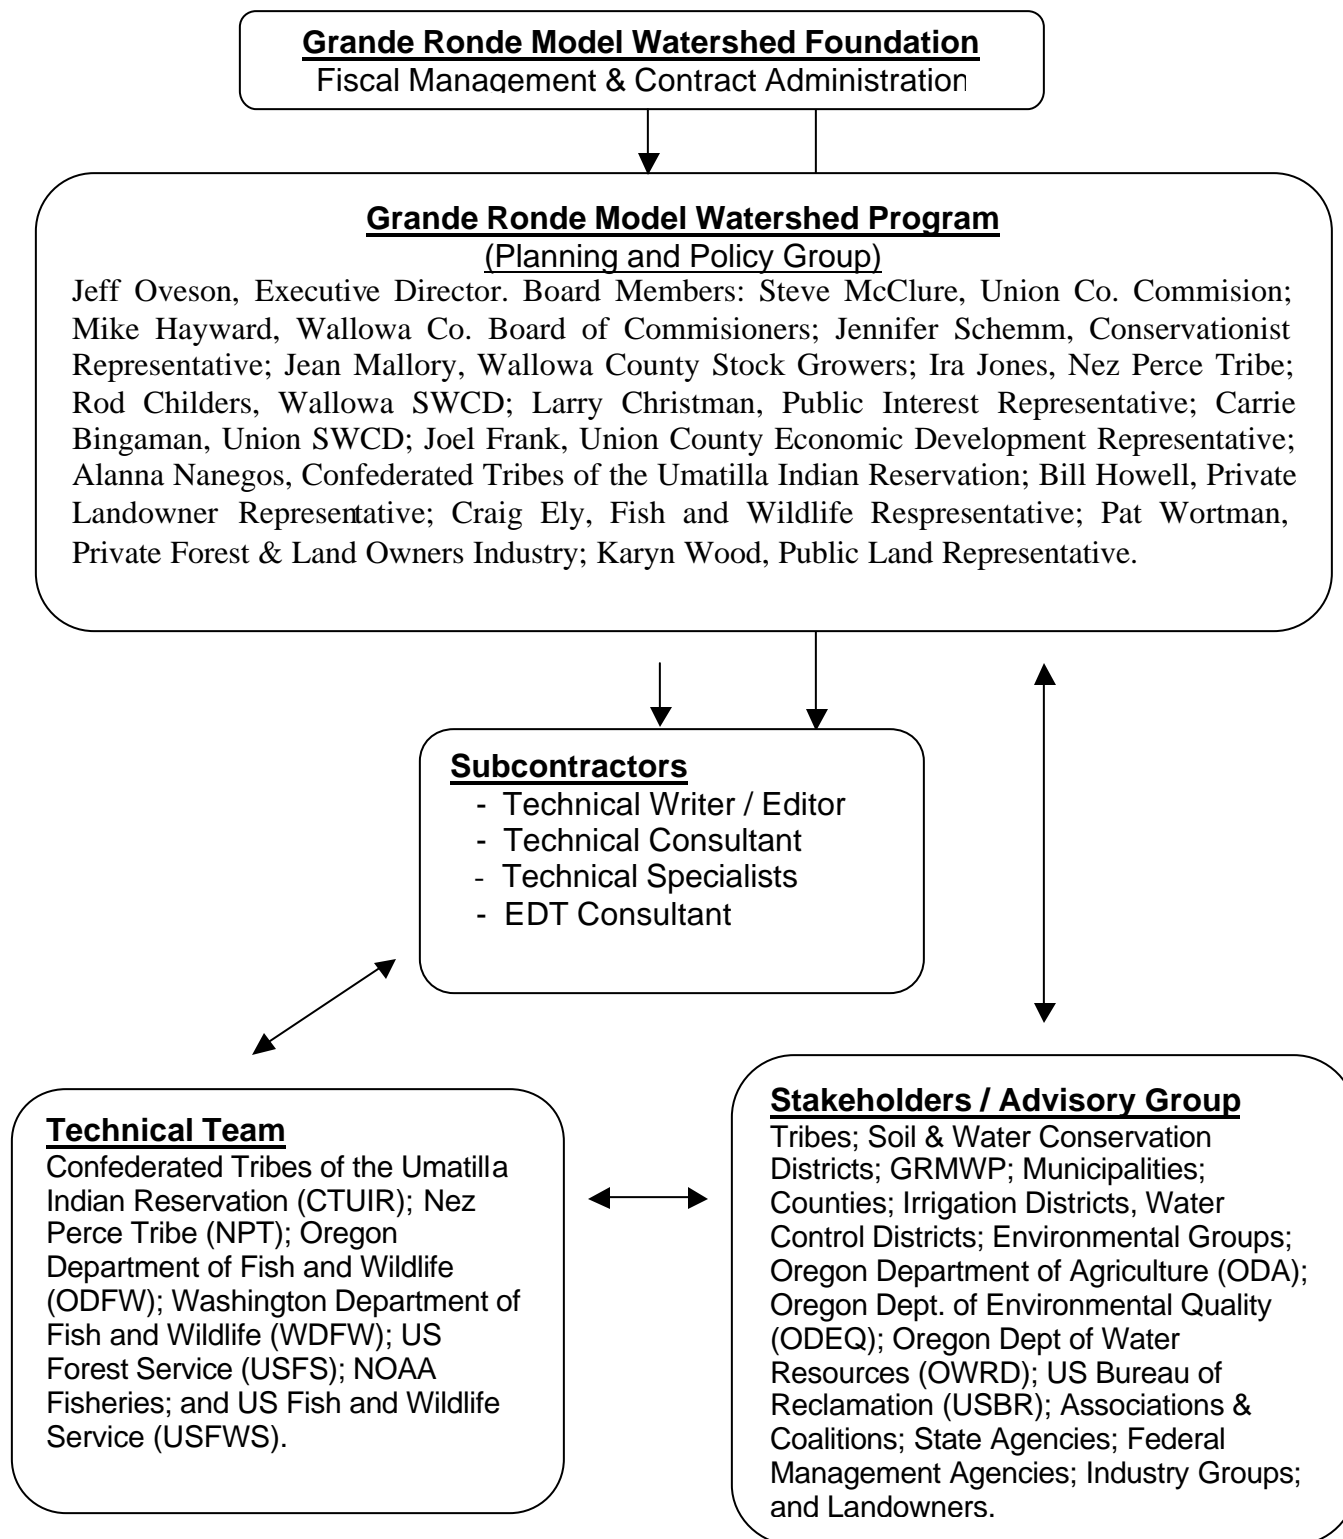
Grande Ronde Model Watershed Foundation
Fiscal Management & Contract Administration

Grande Ronde Model Watershed Program
(Planning and Policy Group)
Jeff Oveson, Executive Director. Board Members: Steve McClure, Union Co. Commision; Mike Hayward, Wallowa Co. Board of Commisioners; Jennifer Schemm, Conservationist Representative; Jean Mallory, Wallowa County Stock Growers; Ira Jones, Nez Perce Tribe; Rod Childers, Wallowa SWCD; Larry Christman, Public Interest Representative; Carrie Bingaman, Union SWCD; Joel Frank, Union County Economic Development Representative; Alanna Nanegos, Confederated Tribes of the Umatilla Indian Reservation; Bill Howell, Private Landowner Representative; Craig Ely, Fish and Wildlife Respresentative; Pat Wortman, Private Forest & Land Owners Industry; Karyn Wood, Public Land Representative.

Subcontractors
- Technical Writer / Editor
- Technical Consultant
- Technical Specialists
- EDT Consultant

Technical Team
Confederated Tribes of the Umatilla Indian Reservation (CTUIR); Nez Perce Tribe (NPT); Oregon Department of Fish and Wildlife (ODFW); Washington Department of Fish and Wildlife (WDFW); US Forest Service (USFS); NOAA Fisheries; and US Fish and Wildlife Service (USFWS).

Stakeholders / Advisory Group
Tribes; Soil & Water Conservation Districts; GRMWP; Municipalities; Counties; Irrigation Districts, Water Control Districts; Environmental Groups; Oregon Department of Agriculture (ODA); Oregon Dept. of Environmental Quality (ODEQ); Oregon Dept of Water Resources (OWRD); US Bureau of Reclamation (USBR); Associations & Coalitions; State Agencies; Federal Management Agencies; Industry Groups; and Landowners.